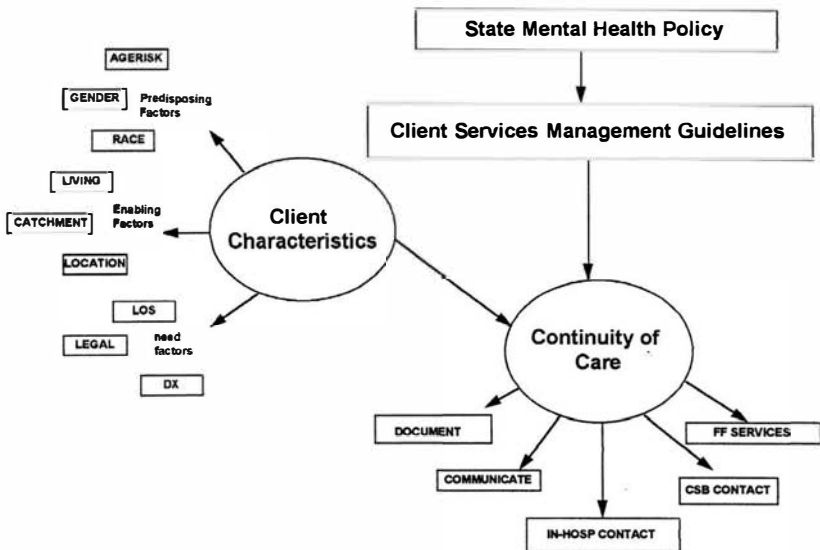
State Mental Health Policy

Client Services Management Guidelines

AGERISK

GENDER

Predisposing Factors

RACE

LIVING

CATCHMENT

Enabling Factors

LOCATION

LOS

LEGAL

need factors

DX

Client Characteristics

Continuity of Care

DOCUMENT

COMMUNICATE

IN-HOSP CONTACT

CSB CONTACT

FF SERVICES